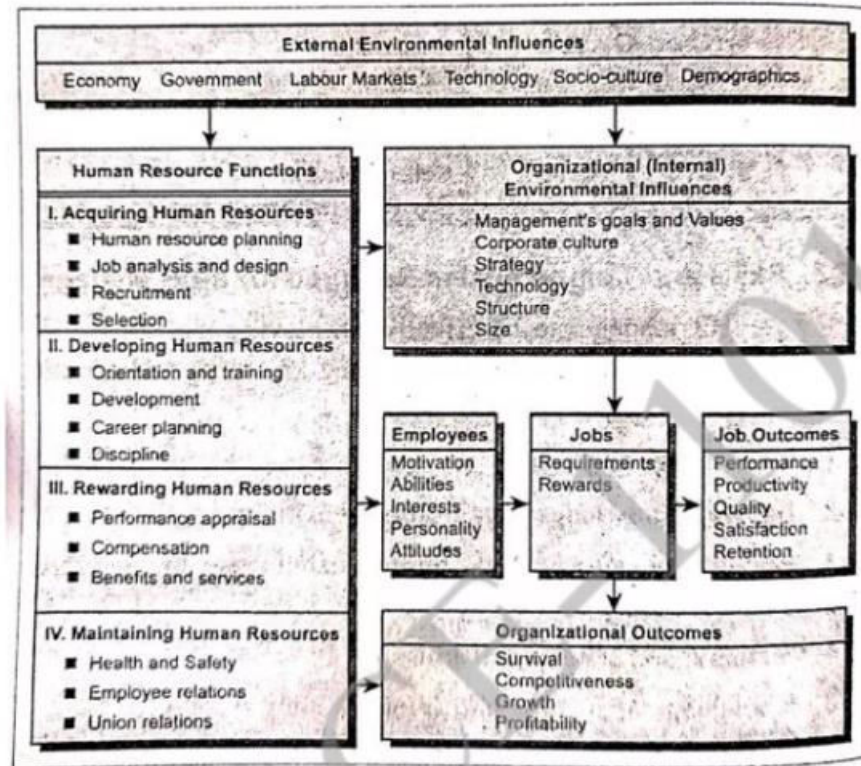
External Environmental Influences

Economy Govemment Labour Markets Technology Socio-culture Demographics

Human Resource Functions

I. Acquiring Human Resources
■ Human resource planning
■ Job analysis and design
■ Recruitment
■ Selection

II. Developing Human Resources
■ Orientation and training
■ Development
■ Career planning
■ Discipline

III. Rewarding Human Resources
■ Performance appraisal
■ Compensation
■ Benefits and services

IV. Maintaining Human Resources
■ Health and Safety
■ Employee relations
■ Union relations

Organizational (Internal) Environmental Influences

Management's goals and Values
Corporate culture
Strategy
Technology
Structure
Size

Employees
Motivation
Abilities
Interests
Personality
Attitudes

Jobs
Requirements
Rewards

Job Outcomes
Performance
Productivity
Quality
Satisfaction
Retention

Organizational Outcomes
Survival
Competitiveness
Growth
Profitability